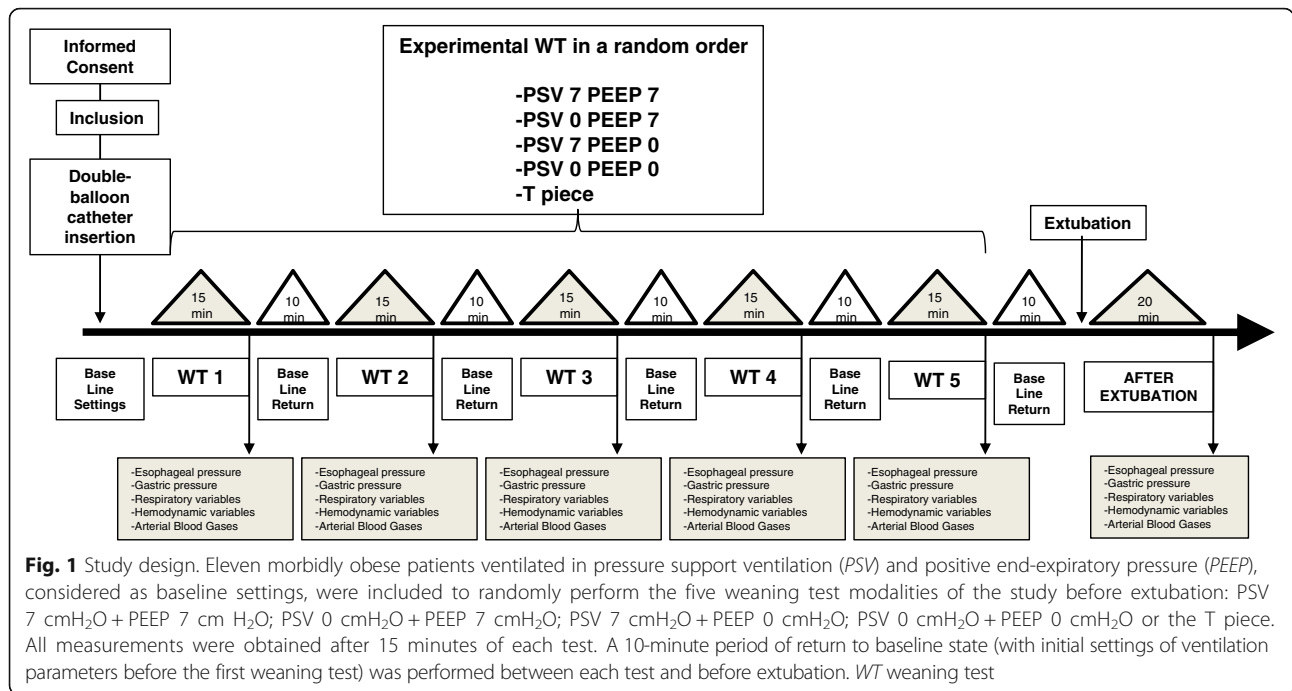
Informed Consent

Inclusion

Double-balloon catheter insertion

Experimental WT in a random order

-PSV 7 PEEP 7
-PSV 0 PEEP 7
-PSV 7 PEEP 0
-PSV 0 PEEP 0
-T piece

Extubation

15 min

10 min

15 min

10 min

15 min

10 min

15 min

10 min

15 min

10 min

20 min

Base Line Settings

WT 1

Base Line Return

WT 2

Base Line Return

WT 3

Base Line Return

WT 4

Base Line Return

WT 5

Base Line Return

AFTER EXTUBATION

-Esophageal pressure
-Gastric pressure
-Respiratory variables
-Hemodynamic variables
-Arterial Blood Gases

-Esophageal pressure
-Gastric pressure
-Respiratory variables
-Hemodynamic variables
-Arterial Blood Gases

-Esophageal pressure
-Gastric pressure
-Respiratory variables
-Hemodynamic variables
-Arterial Blood Gases

-Esophageal pressure
-Gastric pressure
-Respiratory variables
-Hemodynamic variables
-Arterial Blood Gases

-Esophageal pressure
-Gastric pressure
-Respiratory variables
-Hemodynamic variables
-Arterial Blood Gases

-Esophageal pressure
-Gastric pressure
-Respiratory variables
-Hemodynamic variables
-Arterial Blood Gases

**Fig. 1** Study design. Eleven morbidly obese patients ventilated in pressure support ventilation (*PSV*) and positive end-expiratory pressure (*PEEP*), considered as baseline settings, were included to randomly perform the five weaning test modalities of the study before extubation: PSV 7 cmH$_2$O + PEEP 7 cm H$_2$O; PSV 0 cmH$_2$O + PEEP 7 cmH$_2$O; PSV 7 cmH$_2$O + PEEP 0 cmH$_2$O; PSV 0 cmH$_2$O + PEEP 0 cmH$_2$O or the T piece. All measurements were obtained after 15 minutes of each test. A 10-minute period of return to baseline state (with initial settings of ventilation parameters before the first weaning test) was performed between each test and before extubation. *WT* weaning test